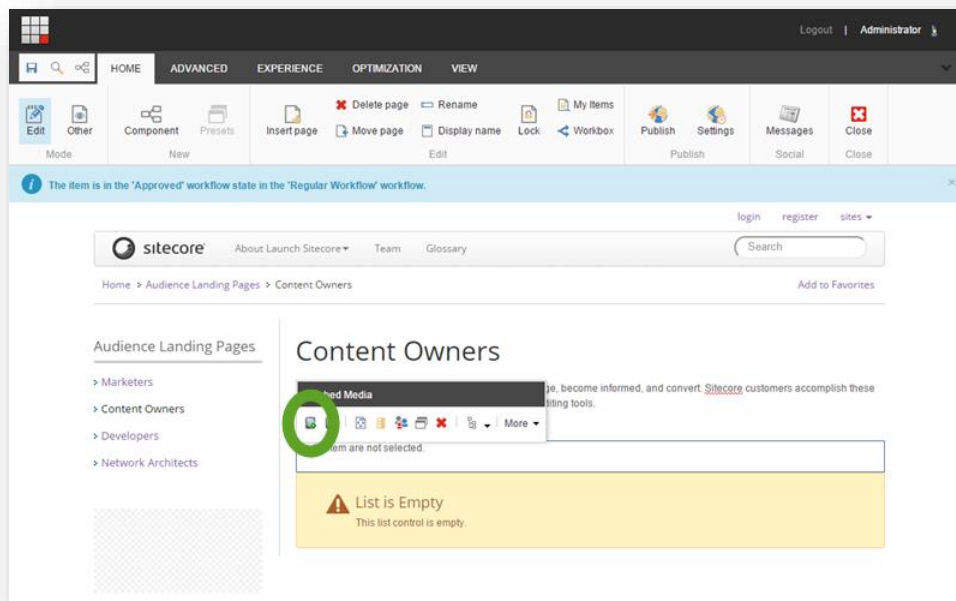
Logout | Administrator

HOME ADVANCED EXPERIENCE OPTIMIZATION VIEW

Edit Other
Mode

Component Presets
New

Insert page Delete page Move page Rename Display name Lock My Items Workbox
Edit

Publish Settings
Publish

Messages
Social

Close
Close

The item is in the 'Approved' workflow state in the 'Regular Workflow' workflow.

login register sites

sitecore About Launch Sitecore Team Glossary Search

Home > Audience Landing Pages > Content Owners Add to Favorites

Audience Landing Pages

> Marketers
> Content Owners
> Developers
> Network Architects

Content Owners

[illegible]hed Media

ge, become informed, and convert. Sitecore customers accomplish these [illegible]diting tools.

More

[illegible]tem are not selected.

List is Empty
This list control is empty.